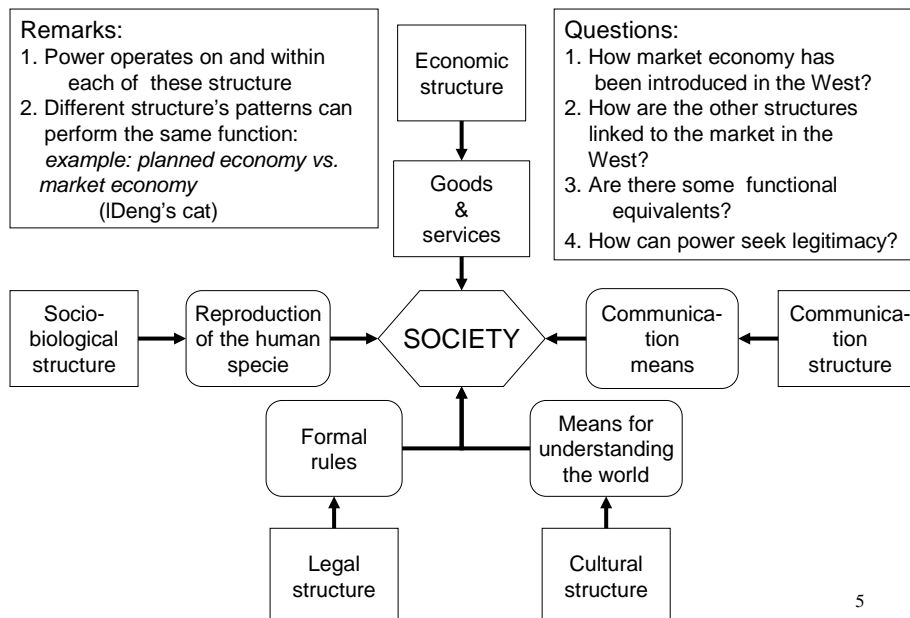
Remarks:
1. Power operates on and within each of these structure
2. Different structure's patterns can perform the same function: *example: planned economy vs. market economy* (lDeng's cat)

Economic structure

Questions:
1. How market economy has been introduced in the West?
2. How are the other structures linked to the market in the West?
3. Are there some functional equivalents?
4. How can power seek legitimacy?

Goods & services

Socio-biological structure

Reproduction of the human specie

SOCIETY

Communication means

Communication structure

Formal rules

Means for understanding the world

Legal structure

Cultural structure

5